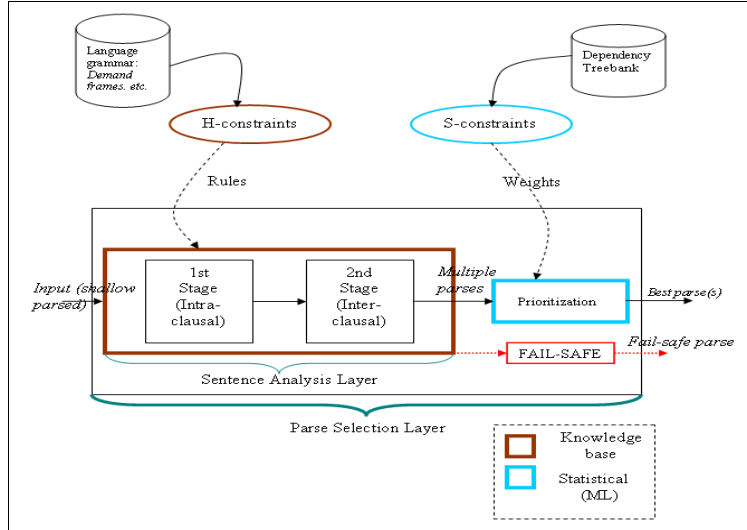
Language grammar: *Demand frames. etc.*

Dependency Treebank

H-constraints

S-constraints

Rules

Weights

Input (shallow parsed)

1st Stage (Intra-clausal)

2nd Stage (Inter-clausal)

Multiple parses

Prioritization

Best parse(s)

FAIL-SAFE

Fail-safe parse

Sentence Analysis Layer

Parse Selection Layer

Knowledge base

Statistical (ML)